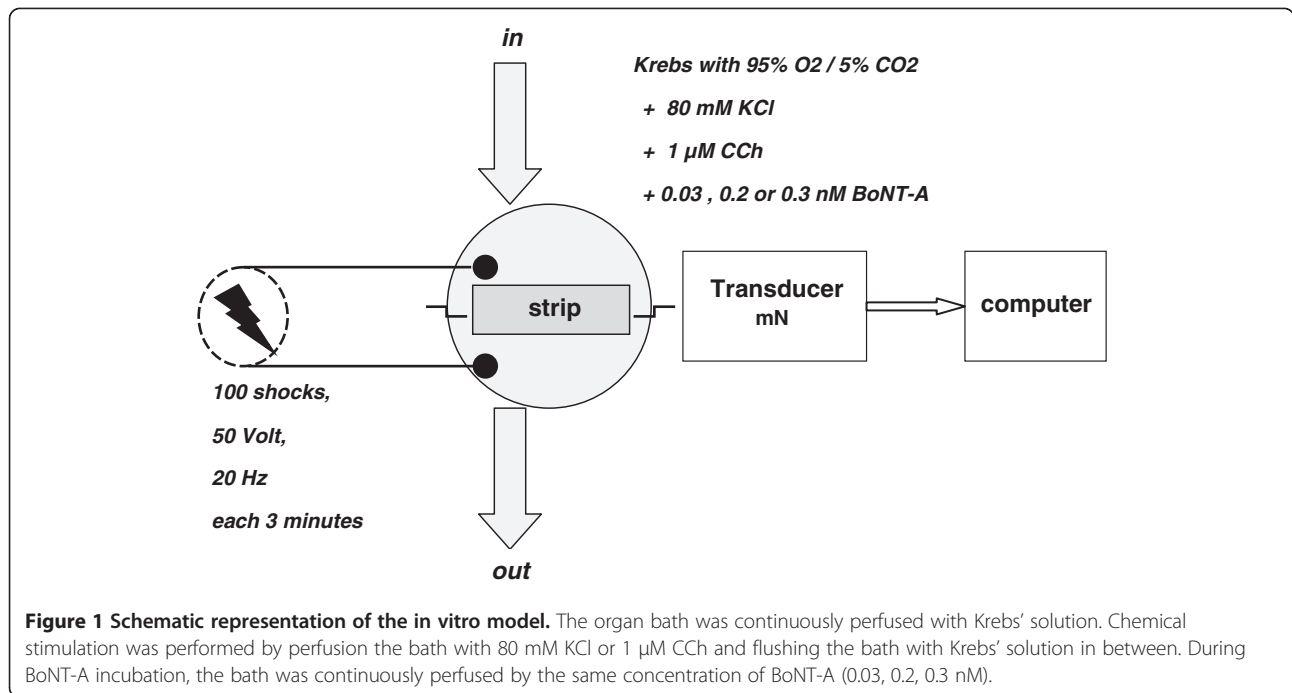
in

Krebs with 95% O2 / 5% CO2

+ 80 mM KCl

+ 1 µM CCh

+ 0.03 , 0.2 or 0.3 nM BoNT-A

strip

Transducer
mN

computer

100 shocks,

50 Volt,

20 Hz

each 3 minutes

out

**Figure 1 Schematic representation of the in vitro model.** The organ bath was continuously perfused with Krebs' solution. Chemical stimulation was performed by perfusion the bath with 80 mM KCl or 1 µM CCh and flushing the bath with Krebs' solution in between. During BoNT-A incubation, the bath was continuously perfused by the same concentration of BoNT-A (0.03, 0.2, 0.3 nM).